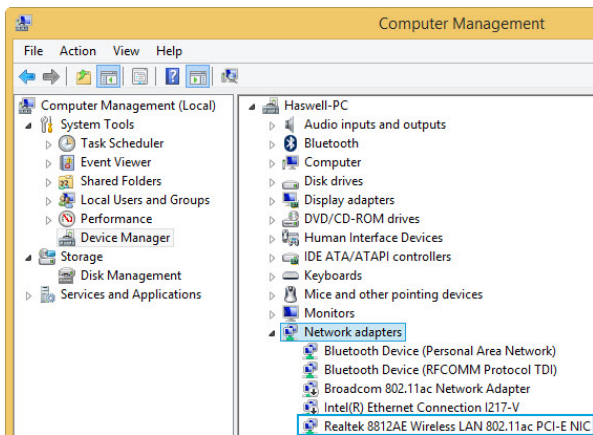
Computer Management

File Action View Help

Computer Management (Local)
System Tools
Task Scheduler
Event Viewer
Shared Folders
Local Users and Groups
Performance
Device Manager
Storage
Disk Management
Services and Applications

Haswell-PC
Audio inputs and outputs
Bluetooth
Computer
Disk drives
Display adapters
DVD/CD-ROM drives
Human Interface Devices
IDE ATA/ATAPI controllers
Keyboards
Mice and other pointing devices
Monitors
Network adapters
Bluetooth Device (Personal Area Network)
Bluetooth Device (RFCOMM Protocol TDI)
Broadcom 802.11ac Network Adapter
Intel(R) Ethernet Connection I217-V
Realtek 8812AE Wireless LAN 802.11ac PCI-E NIC